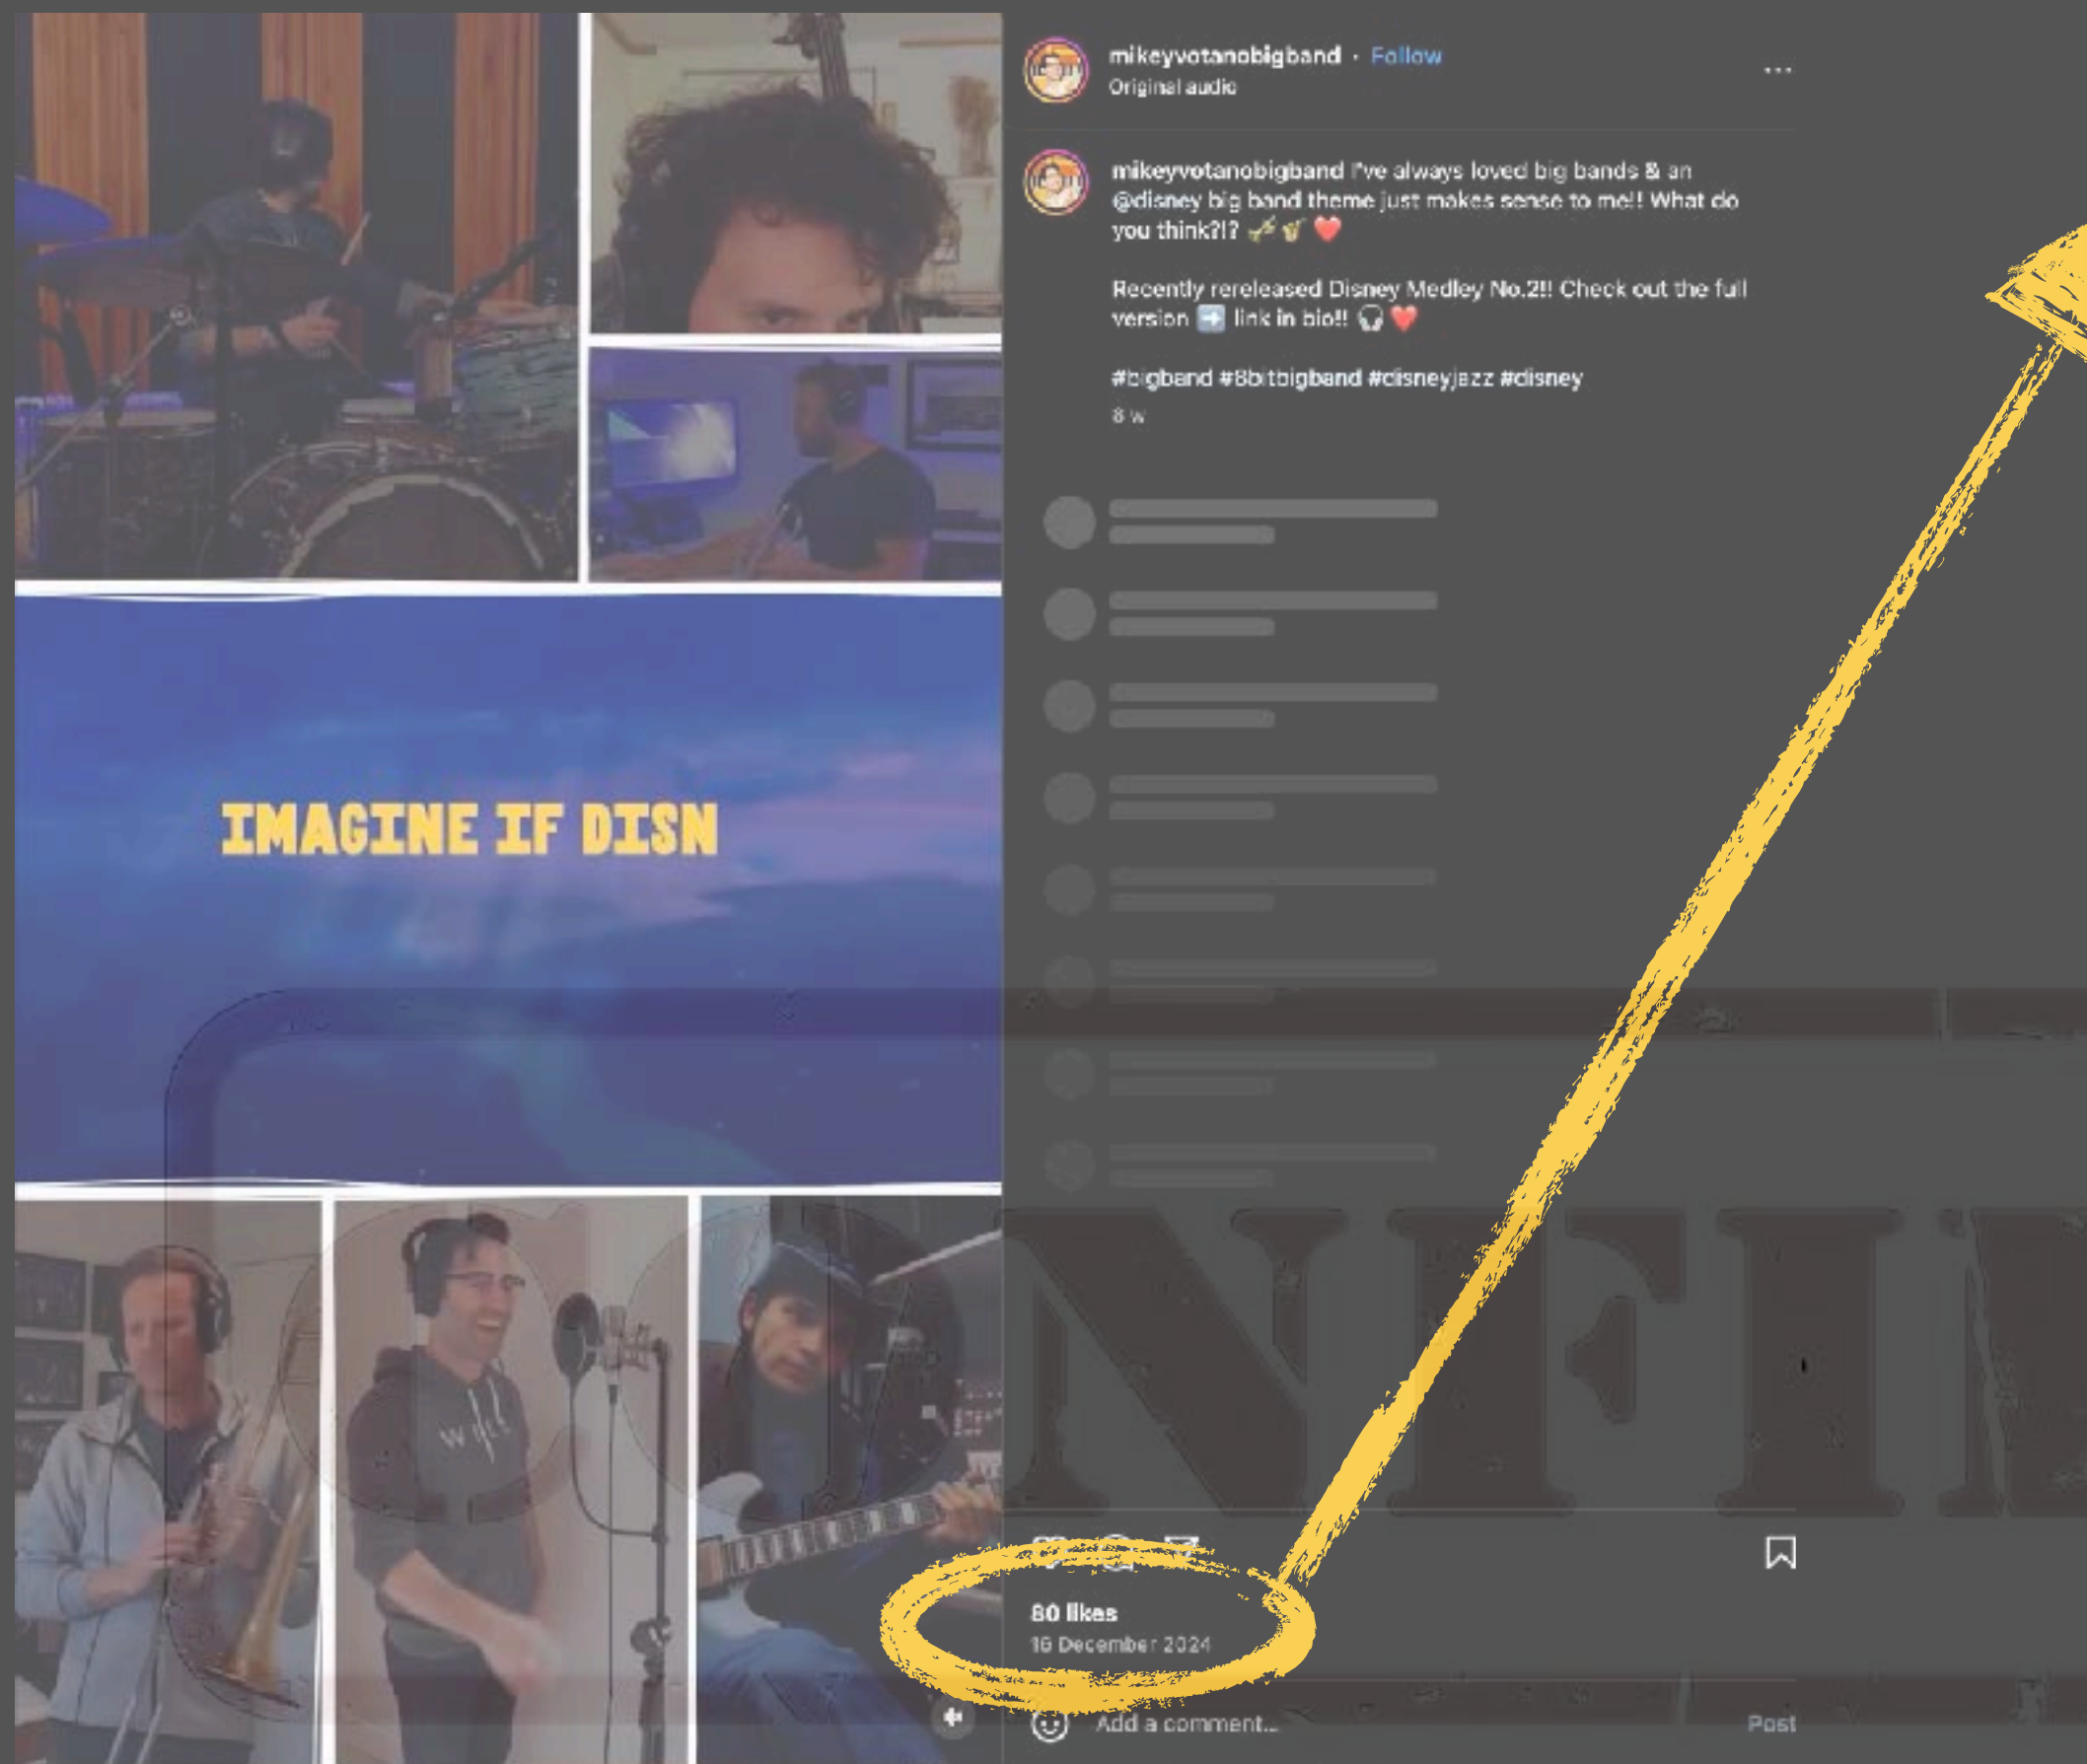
IMAGINE IF DISN

mikeyvotanobigband · Follow
Original audio

...

mikeyvotanobigband I've always loved big bands & an @disney big band theme just makes sense to me!! What do you think?!? 🎺🎷❤️

Recently rereleased Disney Medley No.2!! Check out the full version ➡️ link in bio!! 🎧❤️

#bigband #8bitbigband #disneyjazz #disney

8 w

NFI

80 likes
16 December 2024

Add a comment...

Post